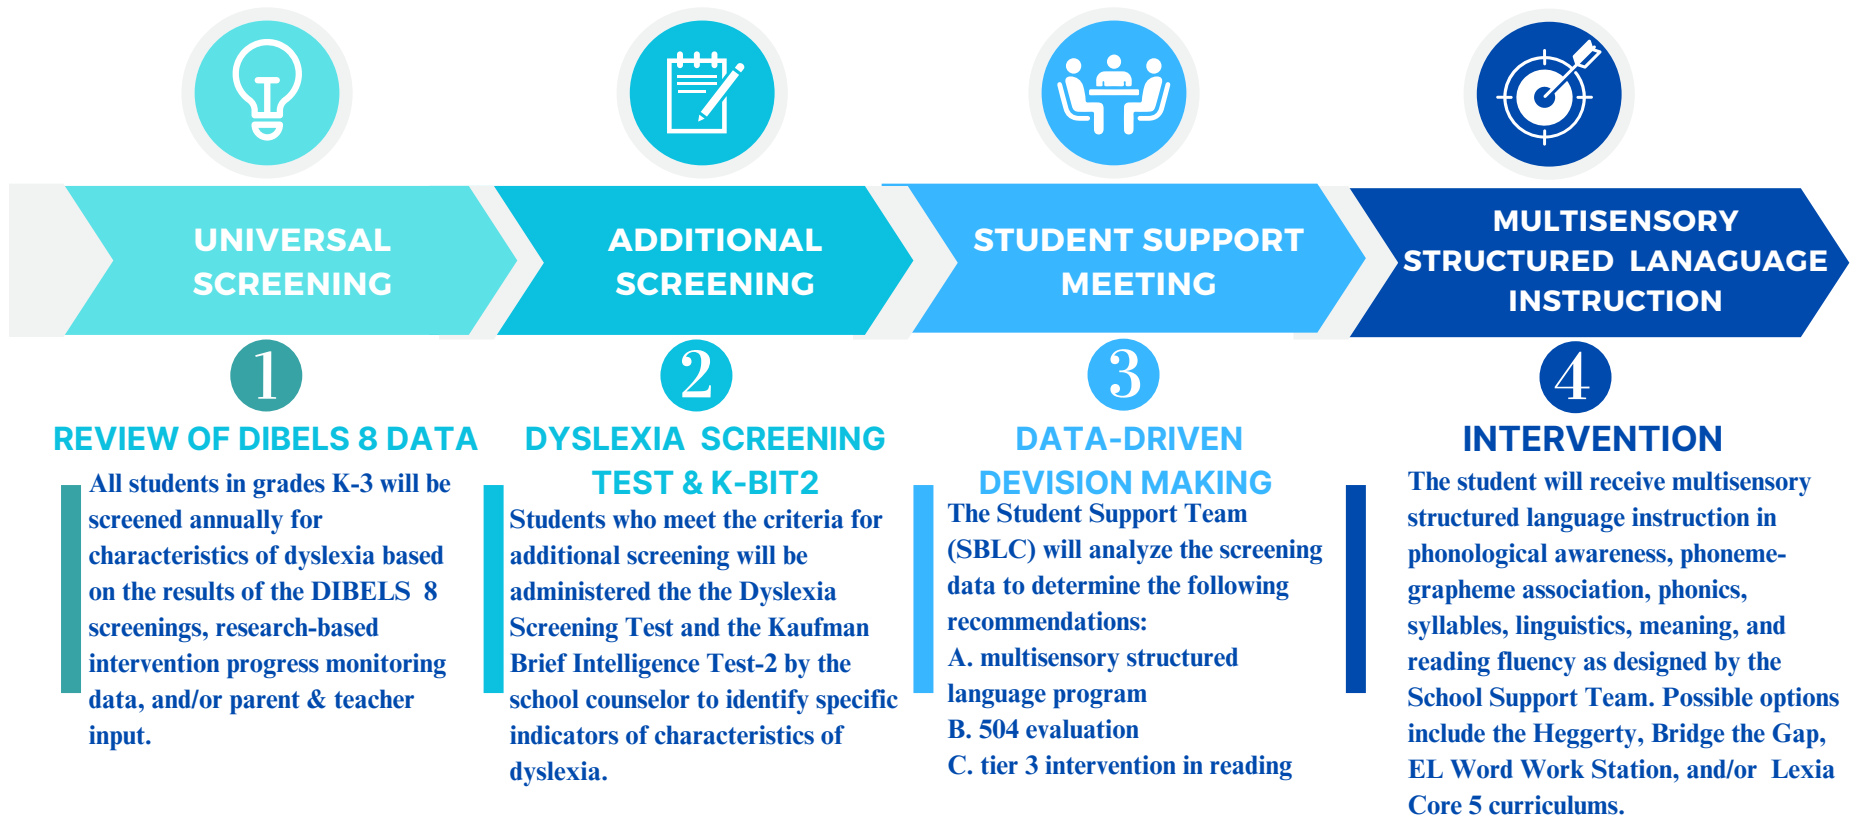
UNIVERSAL SCREENING

ADDITIONAL SCREENING

STUDENT SUPPORT MEETING

MULTISENSORY STRUCTURED LANAGUAGE INSTRUCTION

1

REVIEW OF DIBELS 8 DATA

All students in grades K-3 will be screened annually for characteristics of dyslexia based on the results of the DIBELS 8 screenings, research-based intervention progress monitoring data, and/or parent & teacher input.

2

DYSLEXIA SCREENING TEST & K-BIT2

Students who meet the criteria for additional screening will be administered the the Dyslexia Screening Test and the Kaufman Brief Intelligence Test-2 by the school counselor to identify specific indicators of characteristics of dyslexia.

3

DATA-DRIVEN DEVISION MAKING

The Student Support Team (SBLC) will analyze the screening data to determine the following recommendations:
A. multisensory structured language program
B. 504 evaluation
C. tier 3 intervention in reading

4

INTERVENTION

The student will receive multisensory structured language instruction in phonological awareness, phoneme-grapheme association, phonics, syllables, linguistics, meaning, and reading fluency as designed by the School Support Team. Possible options include the Heggerty, Bridge the Gap, EL Word Work Station, and/or Lexia Core 5 curriculums.